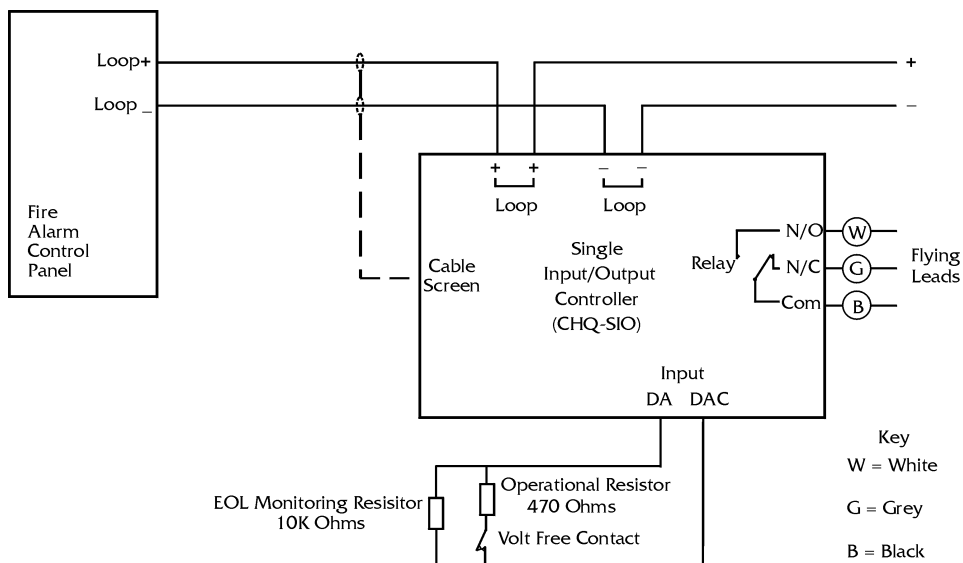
Loop+
Loop _
+
–
Fire Alarm Control Panel
+ +
Loop
– –
Loop
Cable Screen
Single Input/Output Controller (CHQ-SIO)
Relay
N/O
N/C
Com
W
G
B
Flying Leads
Input
DA DAC
Key
W = White
G = Grey
B = Black
EOL Monitoring Resisitor 10K Ohms
Operational Resistor 470 Ohms
Volt Free Contact